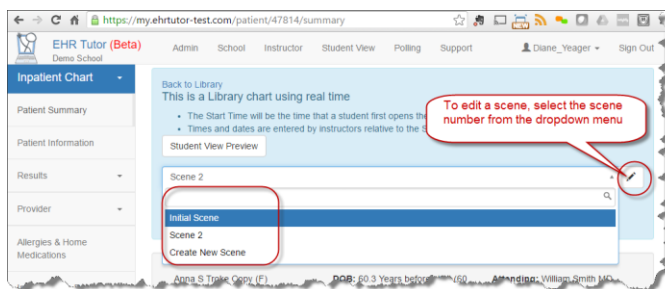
https://my.ehrtutor-test.com/patient/47814/summary

EHR Tutor (Beta)
Demo School

Admin School Instructor Student View Polling Support Diane_Yeager Sign Out

Inpatient Chart

Patient Summary

Patient Information

Results

Provider

Allergies & Home Medications

Back to Library
This is a Library chart using real time

• The Start Time will be the time that a student first opens the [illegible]
• Times and dates are entered by instructors relative to the S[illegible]

Student View Preview

To edit a scene, select the scene number from the dropdown menu

Scene 2

Initial Scene
Scene 2
Create New Scene

Anna S Troke Copy (F) DOB: 60.3 Years before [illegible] (60 Attending: William Smith MD